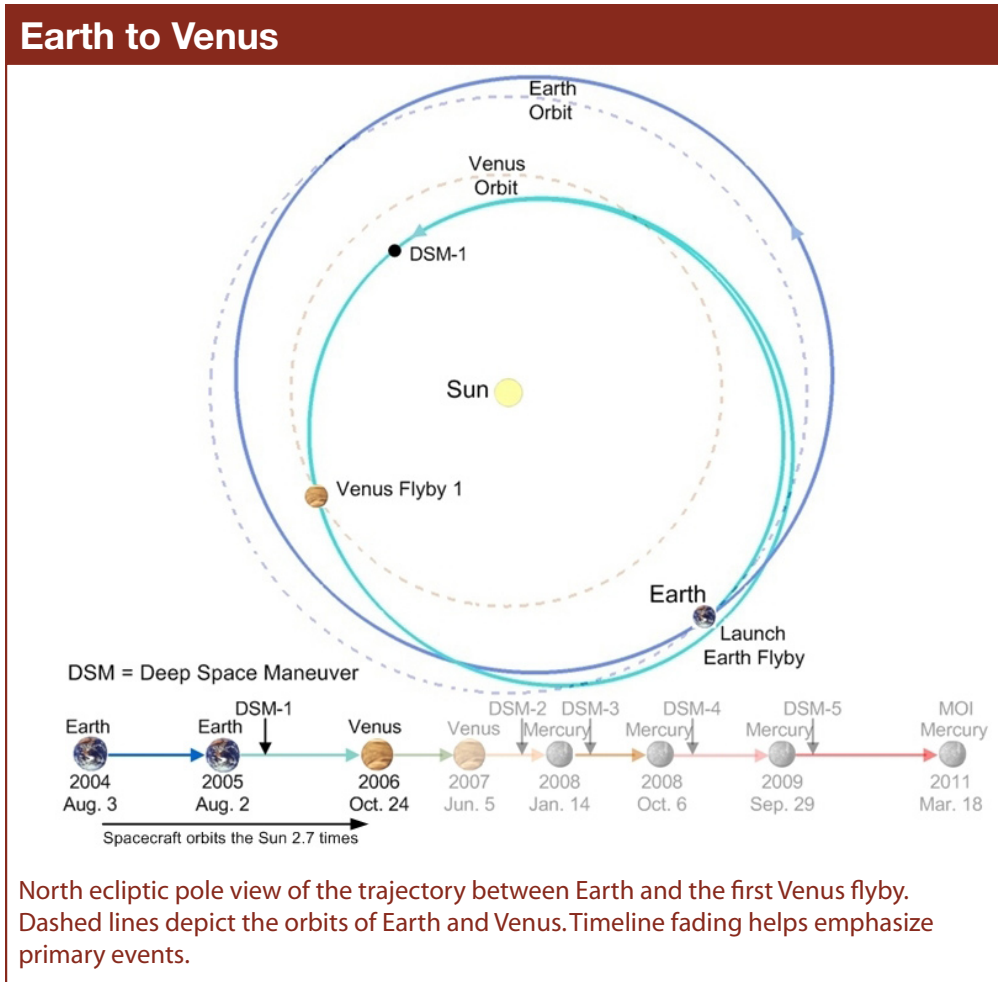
Earth to Venus

Earth Orbit

Venus Orbit

DSM-1

Sun

Venus Flyby 1

Earth

Launch Earth Flyby

DSM = Deep Space Maneuver

| Earth | Earth | DSM-1 | Venus | Venus | DSM-2 | Mercury | DSM-3 | Mercury | DSM-4 | Mercury | DSM-5 | MOI Mercury |
|---|---|---|---|---|---|---|---|---|---|---|---|---|
| 2004 Aug. 3 | 2005 Aug. 2 | | 2006 Oct. 24 | 2007 Jun. 5 | | 2008 Jan. 14 | | 2008 Oct. 6 | | 2009 Sep. 29 | | 2011 Mar. 18 |

Spacecraft orbits the Sun 2.7 times

North ecliptic pole view of the trajectory between Earth and the first Venus flyby. Dashed lines depict the orbits of Earth and Venus. Timeline fading helps emphasize primary events.